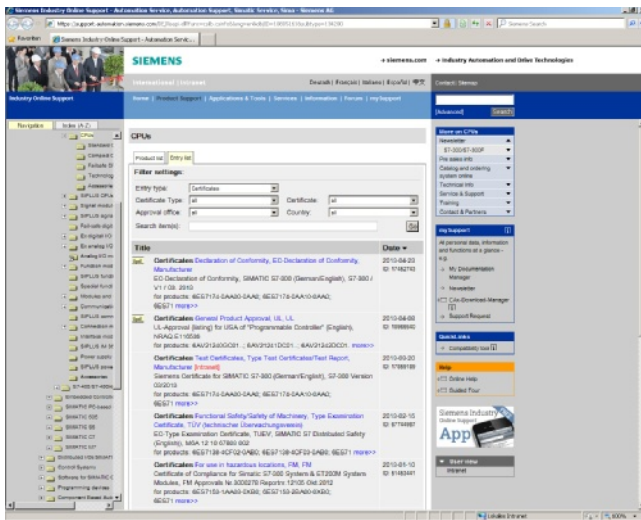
Siemens Industry Online Support - Automation Service, Automation Support, Simatic Service, Sinus - Siemens AG

https://support.automation.siemens.com/WW/llisapi.dll?func=cslib.csinfo&lang=en&objid=10805...

Favoriten | Siemens Industry Online Support - Automation Servic...

SIEMENS

+ siemens.com | + Industry Automation and Drive Technologies

International | Intranet

Deutsch | Français | Italiano | Español | 中文

Contact | Sitemap

Industry Online Support

Home | Product Support | Applications & Tools | Services | Information | Forum | mySupport

[Advanced] Search

Navigation | Index (A-Z)

CPUs
Standard
Compact
Failsafe
Technology
Accessories
SIPLUS CPUs
Signal modules
SIPLUS signal
Fail-safe signal
Ex signal I/O
Ex analog I/O
Analog I/O
Function modules
SIPLUS function
Special function
Modules and
Communication
SIPLUS communication
Connection modules
Interface modules
SIPLUS interface
Power supply
SIPLUS power
Accessories
S7-400/S7-400H
Embedded Controllers
SIMATIC PC-based
SIMATIC S5
SIMATIC S5
SIMATIC C7
SIMATIC DP
Distributed I/Os SIMATIC
Control Systems
Software for SIMATIC
Programming devices
Component Based Automation

CPUs

Product list | Entry list

Filter settings:

Entry type: Certificates
Certificate Type: all
Certificate: all
Approval office: all
Country: all
Search item(s):
Go

Title | Date

Certificates Declaration of Conformity, EC Declaration of Conformity, Manufacturer
EC Declaration of Conformity, SIMATIC S7-300 (German/English), S7-300 / V1 / 03. 2010
for products: 6ES7174-0AA00-0AA0; 6ES7174-0AA10-0AA0; 6ES71 more>>
2010-04-20
ID: 37482762

Certificates General Product Approval, UL, UL
UL-Approval (listing) for USA of "Programmable Controller" (English), NRAQ.E116536
for products: 6AV2124-0GC01...; 6AV2124-0JC01...; 6AV2124-0MC01... more>>
2010-04-08
ID: 18089540

Certificates Test Certificates, Type Test Certificate/Test Report, Manufacturer [Intranet]
Siemens Certificate for SIMATIC S7-300 (German/English), S7-300 Version 03/2010
for products: 6ES7174-0AA00-0AA0; 6ES7174-0AA10-0AA0; 6ES71 more>>
2010-03-20
ID: 17089189

Certificates Functional Safety/Safety of Machinery, Type Examination Certificate, TÜV (technischer Überwachungsverein)
EC Type Examination Certificate, TUEV, SIMATIC S7 Distributed Safety (English), 936 / 12.10 07500 002
for products: 6ES7138-4FC00-0AB0; 6ES7138-4FC01-0AB0; 6ES71 more>>
2010-02-10
ID: 37744657

Certificates For use in hazardous locations, FM, FM
Certificate of Compliance for Simatic S7-300 System & ET200M System Modules, FM Approvals Nr. 3008278 Report= 12105 Okt 2012
for products: 6ES7153-1AA03-0XB0; 6ES7153-2BA00-0XB0; 6ES71 more>>
2010-01-10
ID: 81483441

Store on CPUs
Newsletter
S7-300/S7-300F
Pre sales info
Catalog and ordering system online
Technical info
Service & Support
Training
Contact & Partners

mySupport
All personal data, information and functions at a glance – e.g.
My Documentation Manager
Newsletter
CAx-Download-Manager
Support Request

Quick Links
Compatibility tool

Help
Online Help
Guided Tour

Siemens Industry Online Support
App

User view
Intranet

Lokales Intranet | 100%